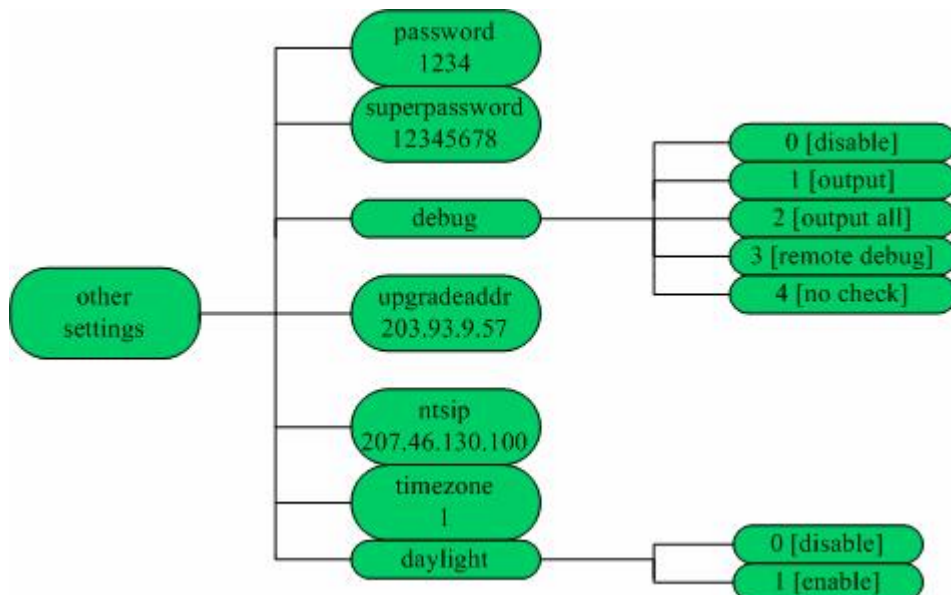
other settings

password
1234

superpassword
12345678

debug

0 [disable]
1 [output]
2 [output all]
3 [remote debug]
4 [no check]

upgradeaddr
203.93.9.57

ntsip
207.46.130.100

timezone
1

daylight

0 [disable]
1 [enable]